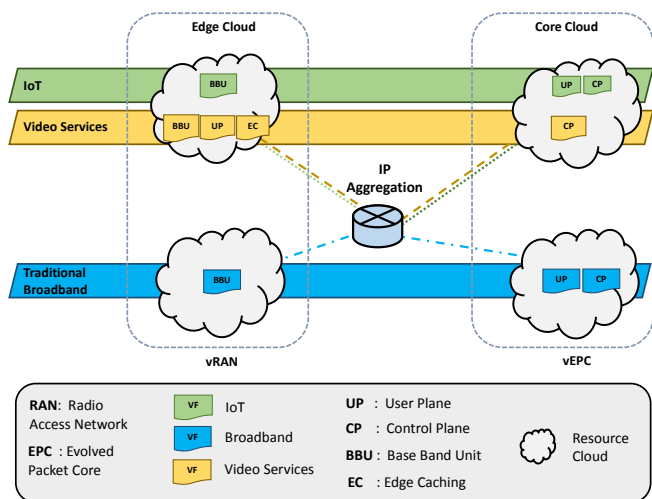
Edge Cloud

Core Cloud

IoT

BBU

UP

CP

Video Services

BBU

UP

EC

CP

IP Aggregation

Traditional Broadband

BBU

UP

CP

vRAN

vEPC

**RAN**: Radio Access Network

**EPC** : Evolved Packet Core

VF IoT

VF Broadband

VF Video Services

**UP** : User Plane

**CP** : Control Plane

**BBU** : Base Band Unit

**EC** : Edge Caching

Resource Cloud